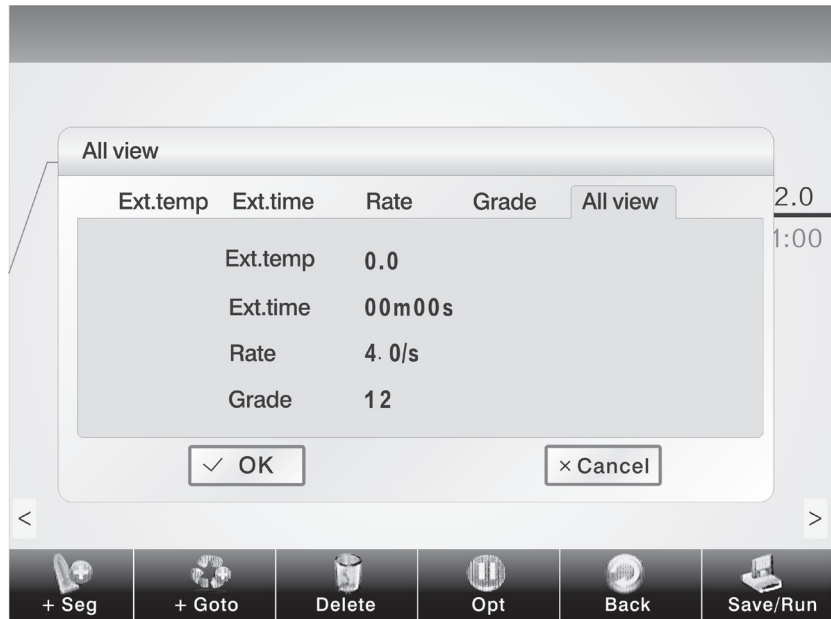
All view

Ext.temp Ext.time Rate Grade All view

2.0

1:00

| | |
|---|---|
| Ext.temp | 0.0 |
| Ext.time | 00m00s |
| Rate | 4. 0/s |
| Grade | 12 |

✓ OK

× Cancel

<

>

+ Seg
+ Goto
Delete
Opt
Back
Save/Run